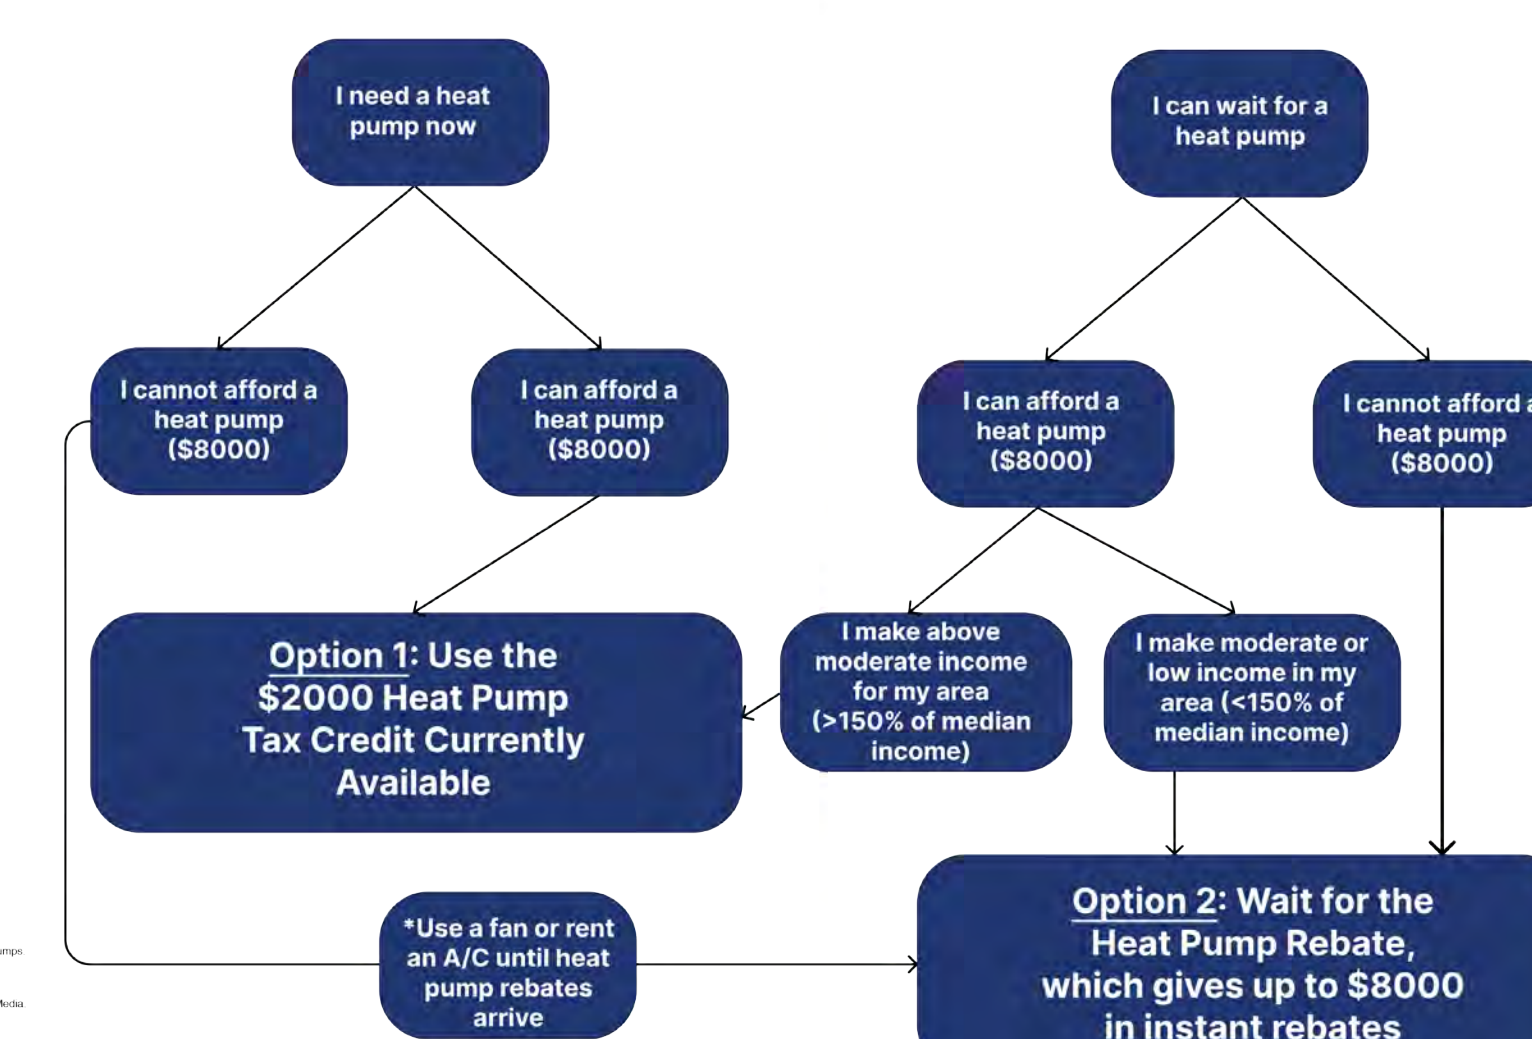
I need a heat pump now

I can wait for a heat pump

I cannot afford a heat pump ($8000)

I can afford a heat pump ($8000)

I can afford a heat pump ($8000)

I cannot afford a heat pump ($8000)

Option 1: Use the $2000 Heat Pump Tax Credit Currently Available

I make above moderate income for my area (>150% of median income)

I make moderate or low income in my area (<150% of median income)

*Use a fan or rent an A/C until heat pump rebates arrive

Option 2: Wait for the Heat Pump Rebate, which gives up to $8000 in instant rebates

umps

Media